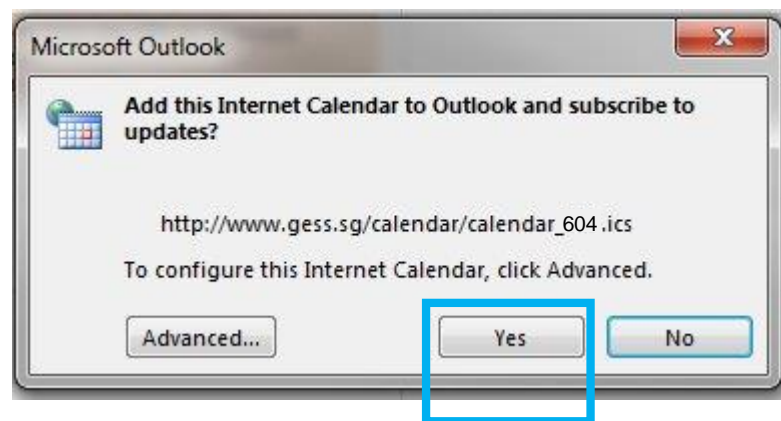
Microsoft Outlook

Add this Internet Calendar to Outlook and subscribe to updates?

http://www.gess.sg/calendar/calendar_604.ics

To configure this Internet Calendar, click Advanced.

Advanced...

Yes

No